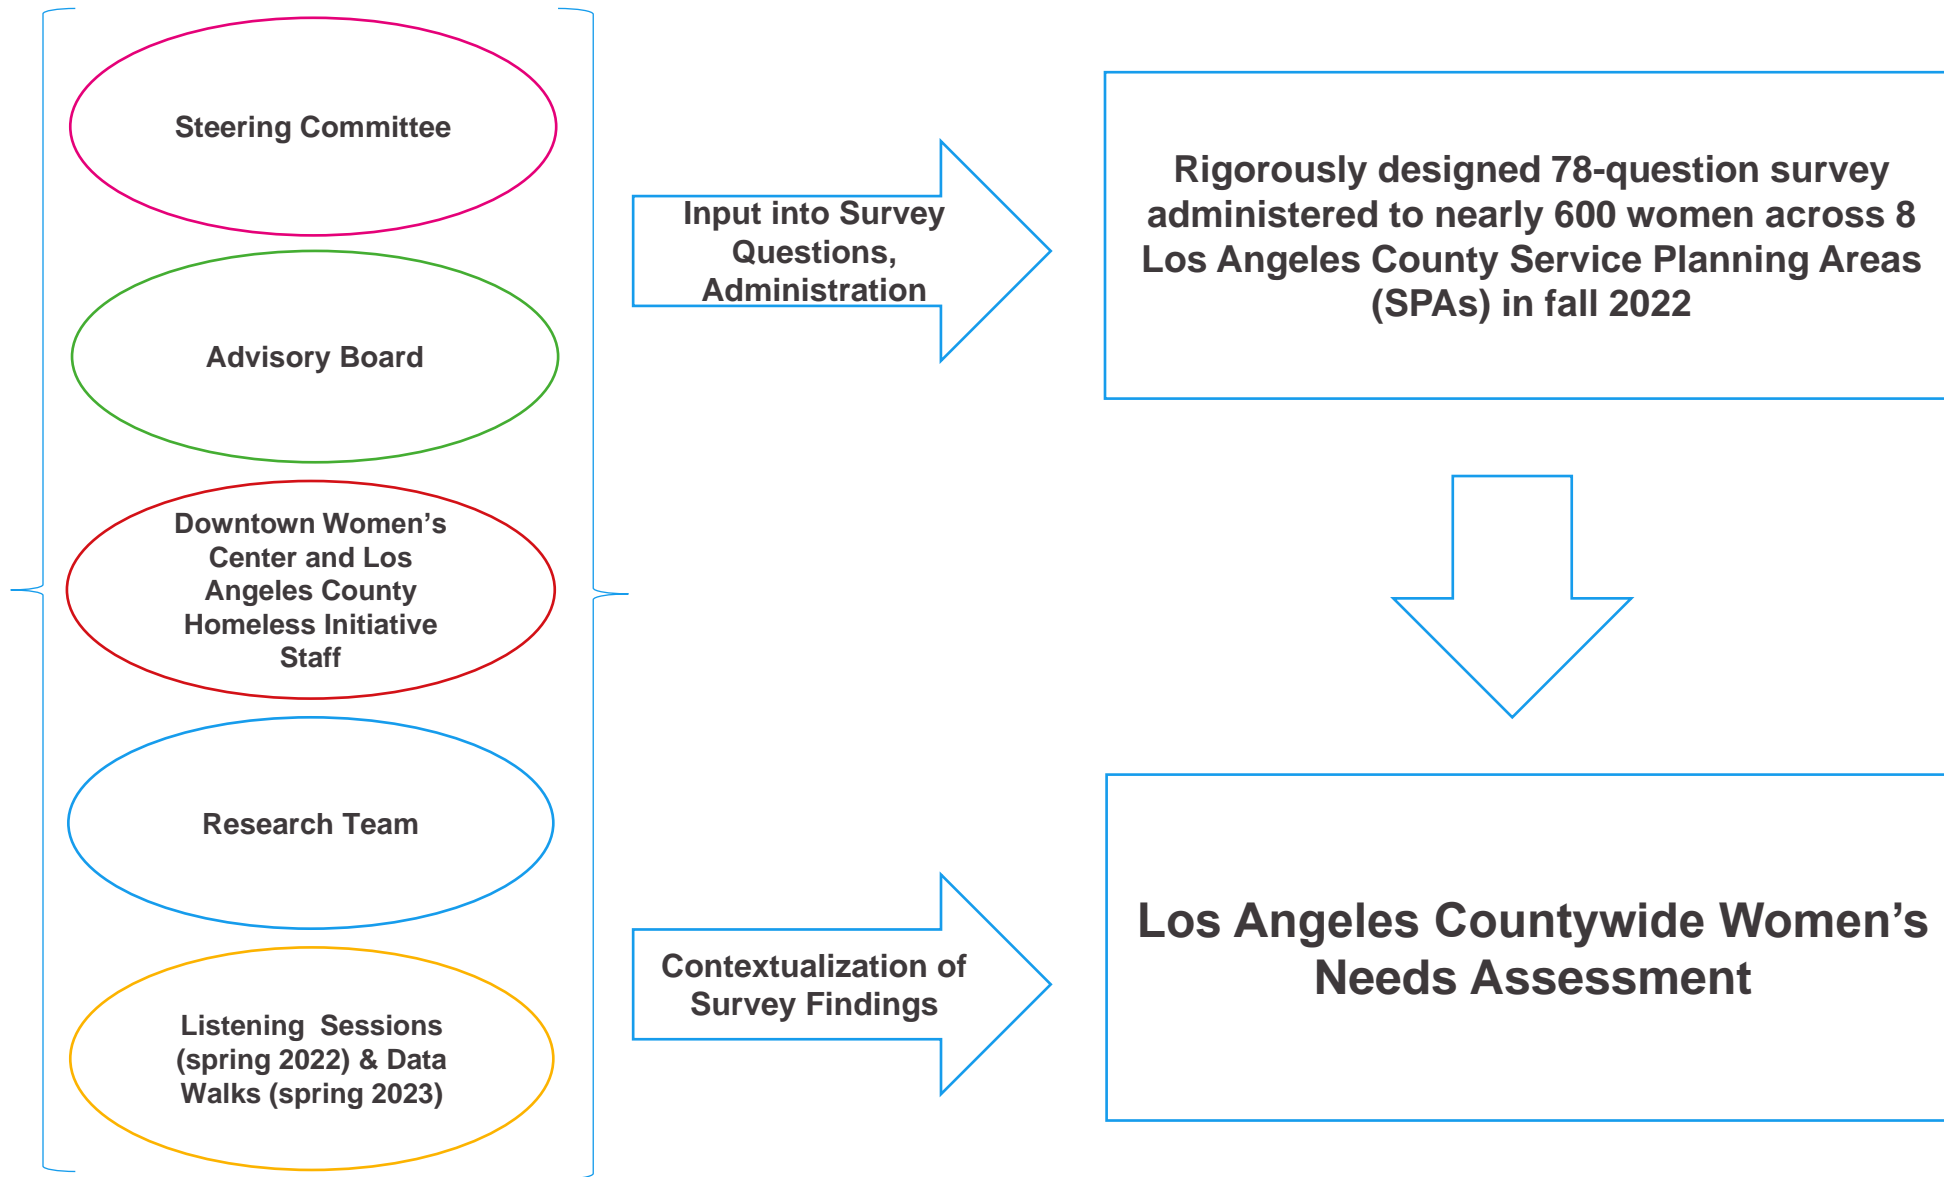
Steering Committee

Advisory Board

Downtown Women's Center and Los Angeles County Homeless Initiative Staff

Research Team

Listening Sessions (spring 2022) & Data Walks (spring 2023)

Input into Survey Questions, Administration

Rigorously designed 78-question survey administered to nearly 600 women across 8 Los Angeles County Service Planning Areas (SPAs) in fall 2022

Contextualization of Survey Findings

Los Angeles Countywide Women's Needs Assessment